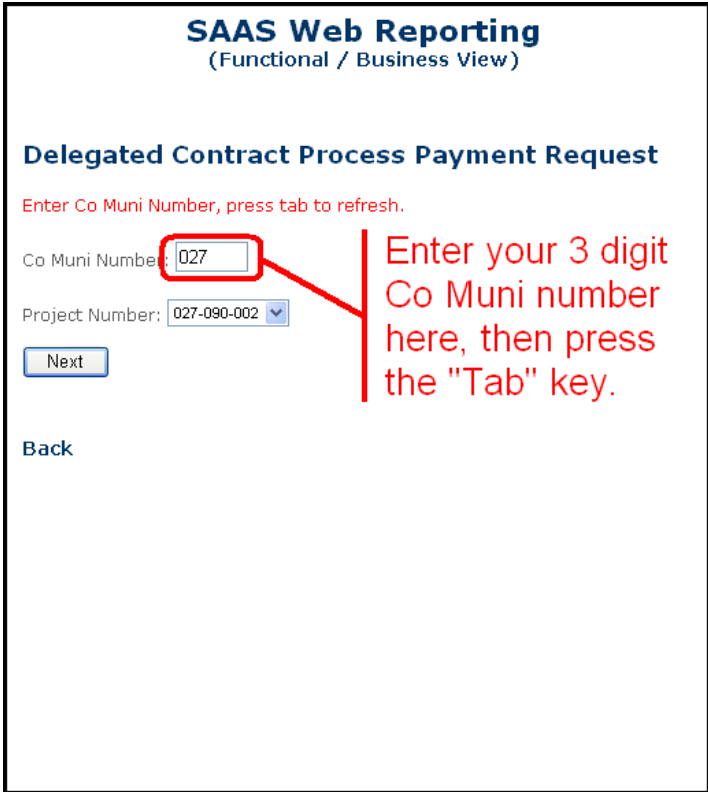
SAAS Web Reporting
(Functional / Business View)

Delegated Contract Process Payment Request

Enter Co Muni Number, press tab to refresh.

Co Muni Number: 027

Project Number: 027-090-002

Next

Back

Enter your 3 digit Co Muni number here, then press the "Tab" key.